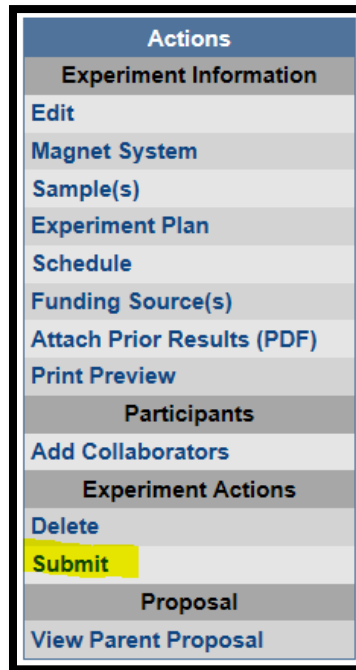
Actions
Experiment Information
Edit
Magnet System
Sample(s)
Experiment Plan
Schedule
Funding Source(s)
Attach Prior Results (PDF)
Print Preview
Participants
Add Collaborators
Experiment Actions
Delete
Submit
Proposal
View Parent Proposal